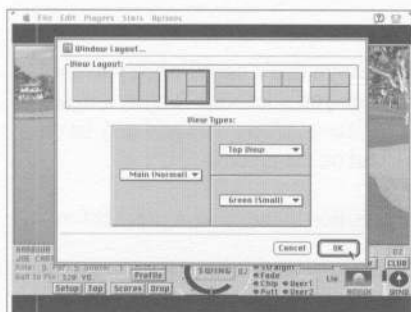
File Edit Players Stats Options

Window Layout...

View Layout:

View Types:

Main (Normal)

Top View

Green (Small)

Cancel

OK

ARBOUR
JOE CARS
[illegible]
Ball to Pin: 520 YD

Profile

Setup Top Scores Drop

SWING

Straight
Fade
Chip
Putt
User1
User2

CLUB

ROUGH